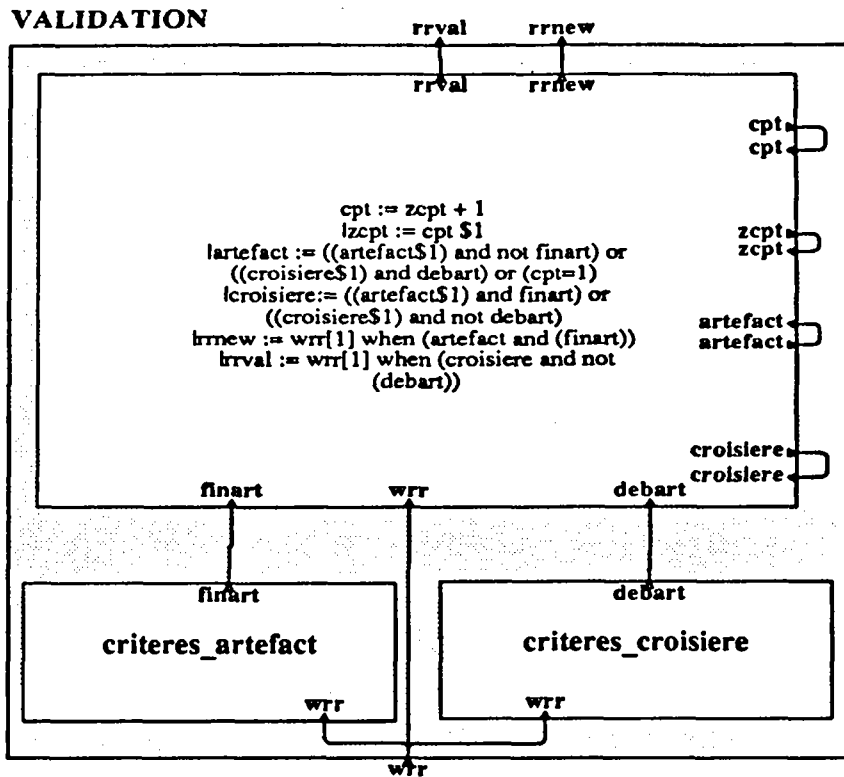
VALIDATION

rrval rrnew

rrval rrnew

cpt
cpt

zcpt
zcpt

artefact
artefact

croisiere
croisiere

cpt := zcpt + 1
|zcpt := cpt $1
|artefact := ((artefact$1) and not finart) or ((croisiere$1) and debart) or (cpt=1)
|croisiere:= ((artefact$1) and finart) or ((croisiere$1) and not debart)
|rrnew := wrr[1] when (artefact and (finart))
|rrval := wrr[1] when (croisiere and not (debart))

finart wrr debart

finart

criteres_artefact

wrr

debart

criteres_croisiere

wrr

wrr